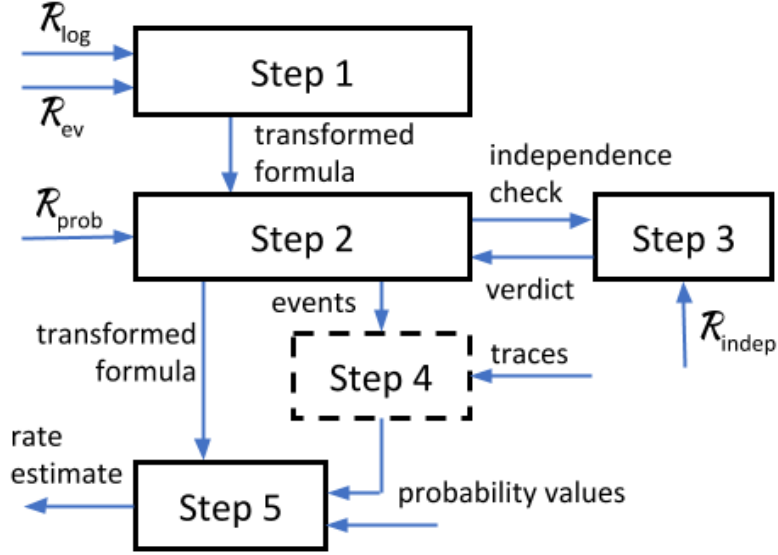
$\mathcal{R}_{\text{log}}$

$\mathcal{R}_{\text{ev}}$

Step 1

transformed formula

$\mathcal{R}_{\text{prob}}$

Step 2

independence check

Step 3

verdict

$\mathcal{R}_{\text{indep}}$

events

transformed formula

Step 4

traces

rate estimate

Step 5

probability values